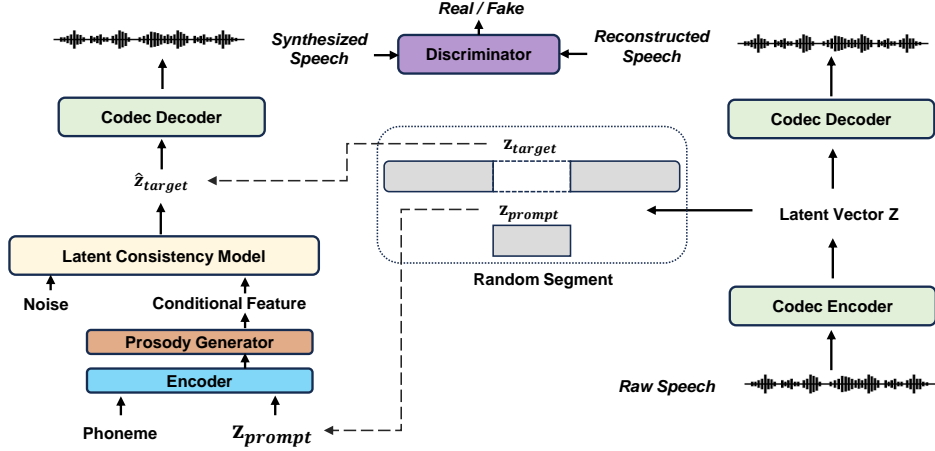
Real / Fake

Synthesized Speech

Discriminator

Reconstructed Speech

Codec Decoder

$\hat{z}_{target}$

$\mathbf{z}_{target}$

$\mathbf{z}_{prompt}$

Random Segment

Codec Decoder

Latent Vector Z

Codec Encoder

Raw Speech

Latent Consistency Model

Noise

Conditional Feature

Prosody Generator

Encoder

Phoneme

$\mathbf{z}_{prompt}$